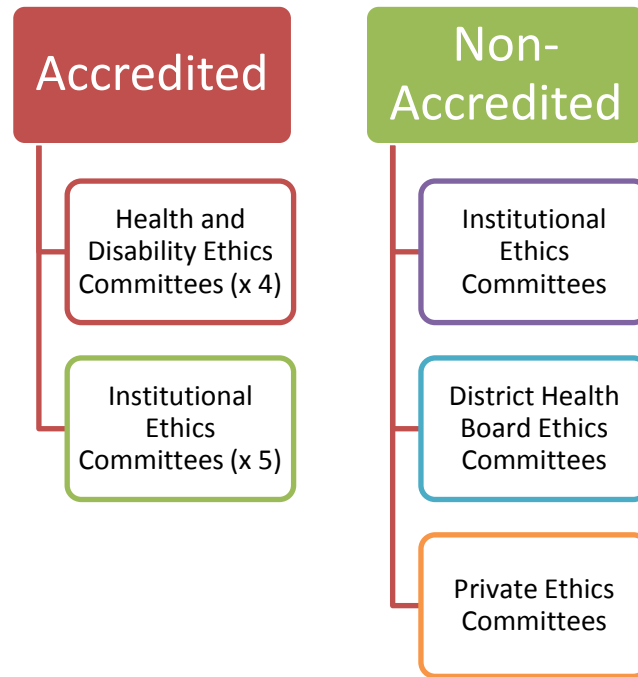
Accredited

Health and Disability Ethics Committees (x 4)

Institutional Ethics Committees (x 5)

Non-Accredited

Institutional Ethics Committees

District Health Board Ethics Committees

Private Ethics Committees